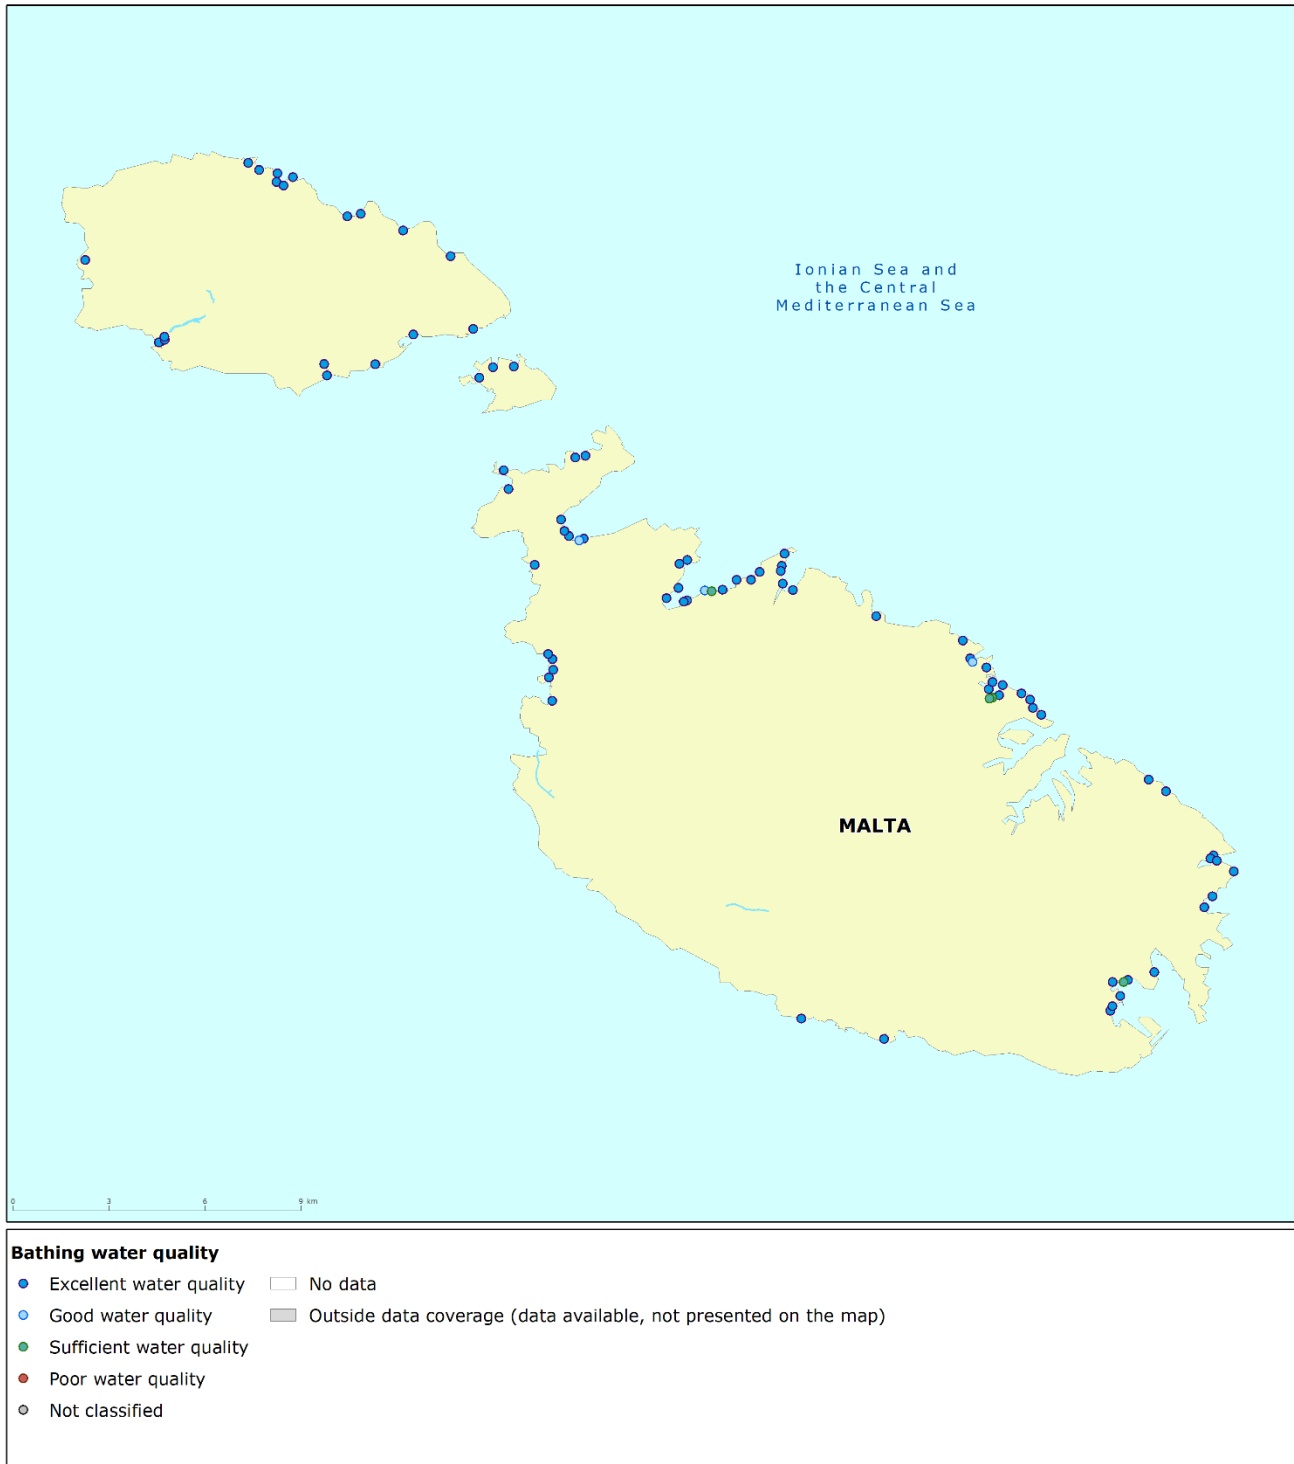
Ionian Sea and the Central Mediterranean Sea

MALTA

0 3 6 9 km

Bathing water quality

Excellent water quality

Good water quality

Sufficient water quality

Poor water quality

Not classified

No data

Outside data coverage (data available, not presented on the map)